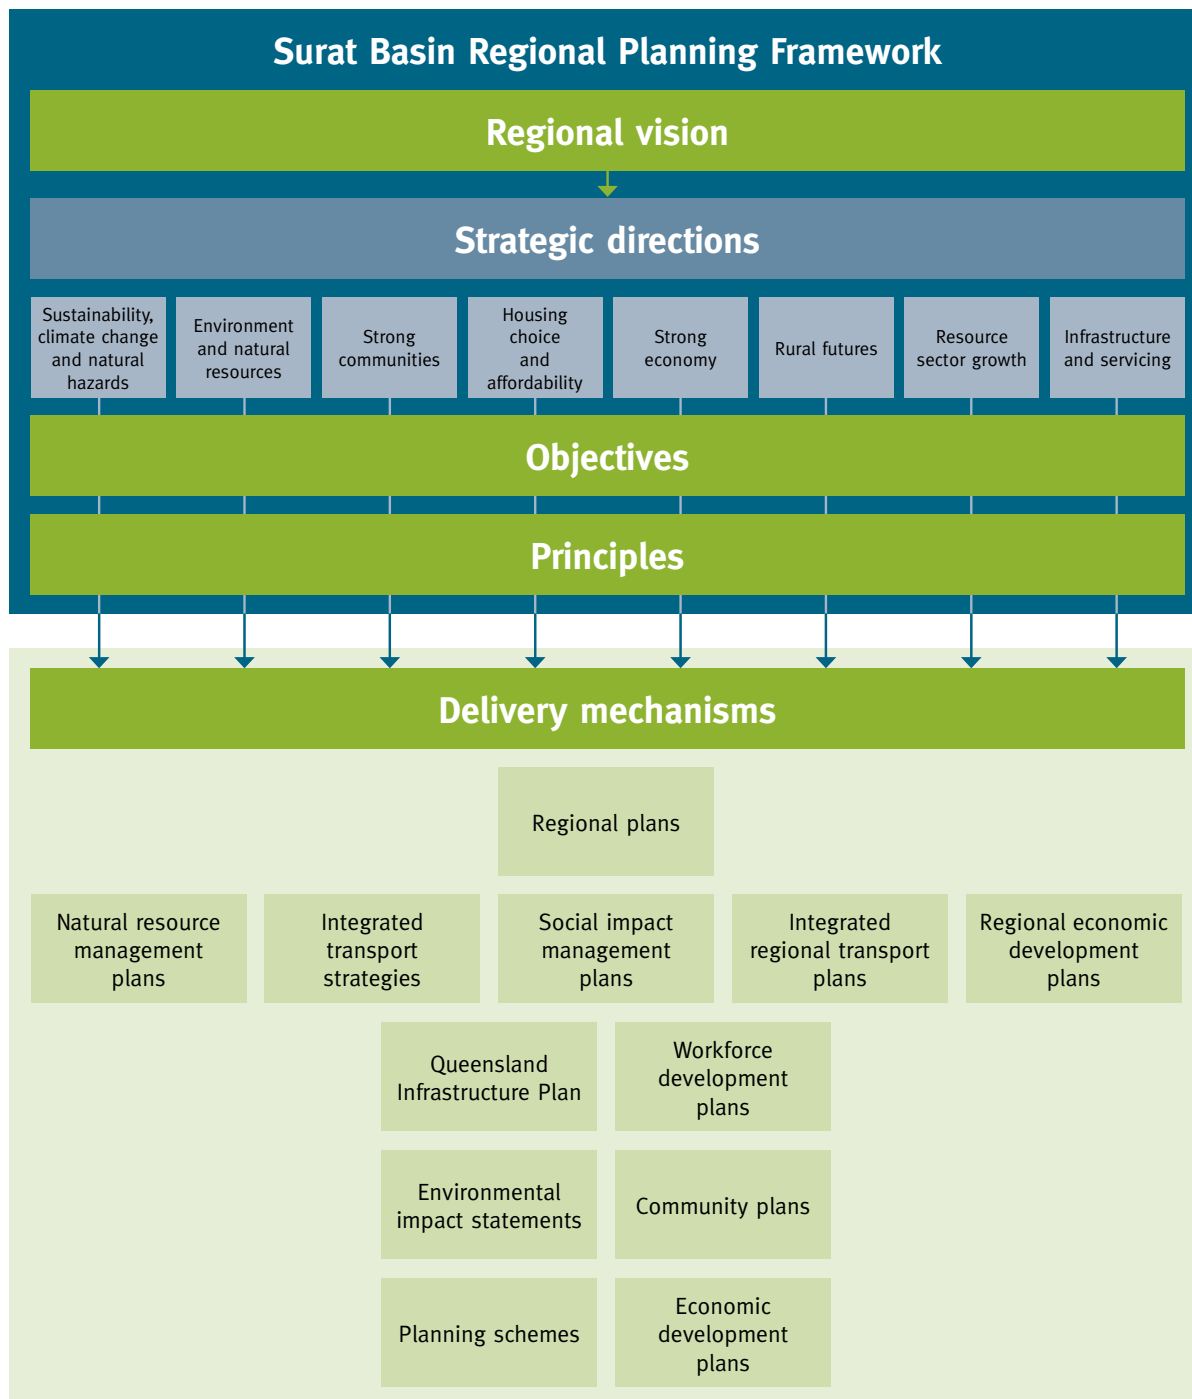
Surat Basin Regional Planning Framework

Regional vision

Strategic directions

Sustainability, climate change and natural hazards

Environment and natural resources

Strong communities

Housing choice and affordability

Strong economy

Rural futures

Resource sector growth

Infrastructure and servicing

Objectives

Principles

Delivery mechanisms

Regional plans

Natural resource management plans

Integrated transport strategies

Social impact management plans

Integrated regional transport plans

Regional economic development plans

Queensland Infrastructure Plan

Workforce development plans

Environmental impact statements

Community plans

Planning schemes

Economic development plans